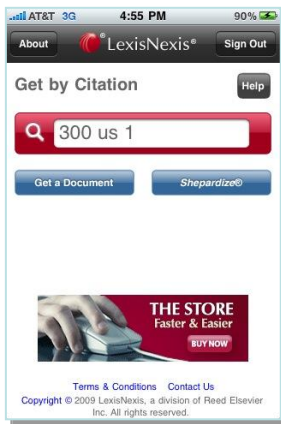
AT&T 3G 4:55 PM 90%

About LexisNexis® Sign Out

Get by Citation Help

300 us 1

Get a Document Shepardize®

THE STORE
Faster & Easier
BUY NOW

Terms & Conditions Contact Us
Copyright © 2009 LexisNexis, a division of Reed Elsevier Inc. All rights reserved.